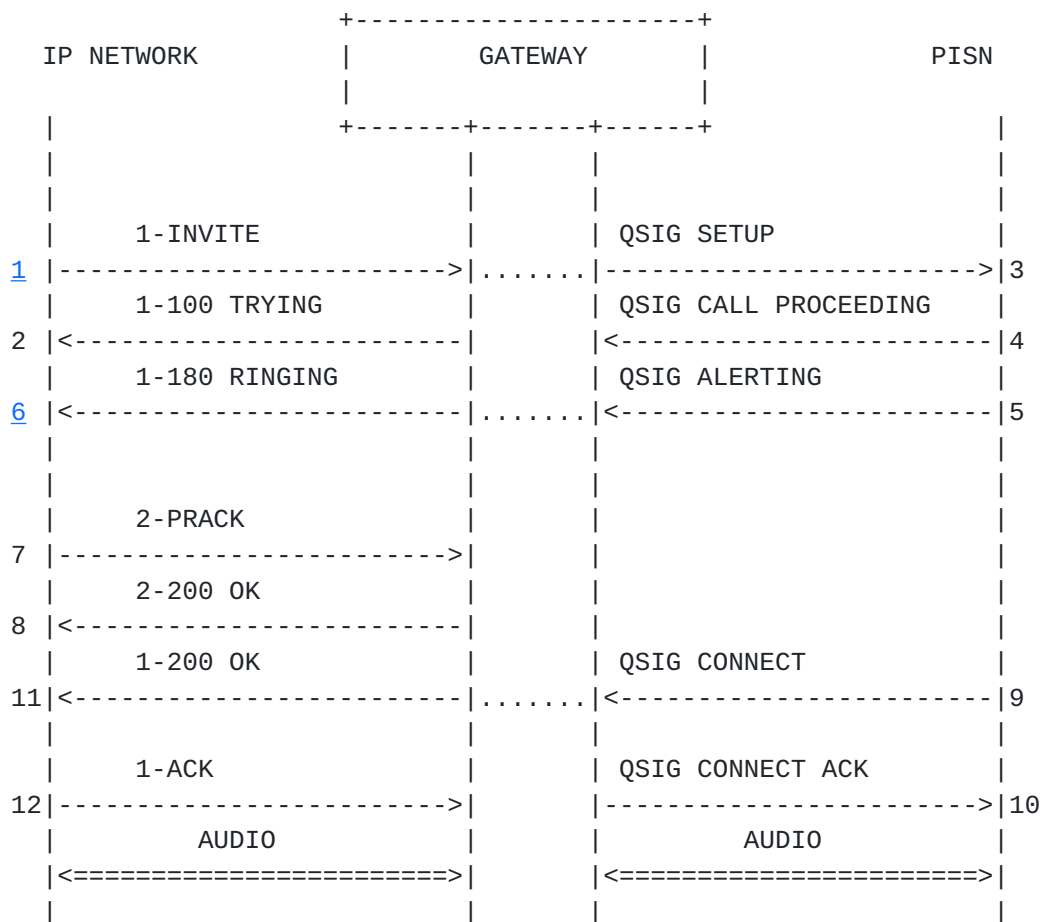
IP NETWORK

GATEWAY

PISN

1-INVITE

QSIG SETUP

1

3

1-100 TRYING

QSIG CALL PROCEEDING

2

4

1-180 RINGING

QSIG ALERTING

6

5

2-PRACK

7

2-200 OK

8

1-200 OK

QSIG CONNECT

11

9

1-ACK

QSIG CONNECT ACK

12

10

AUDIO

AUDIO